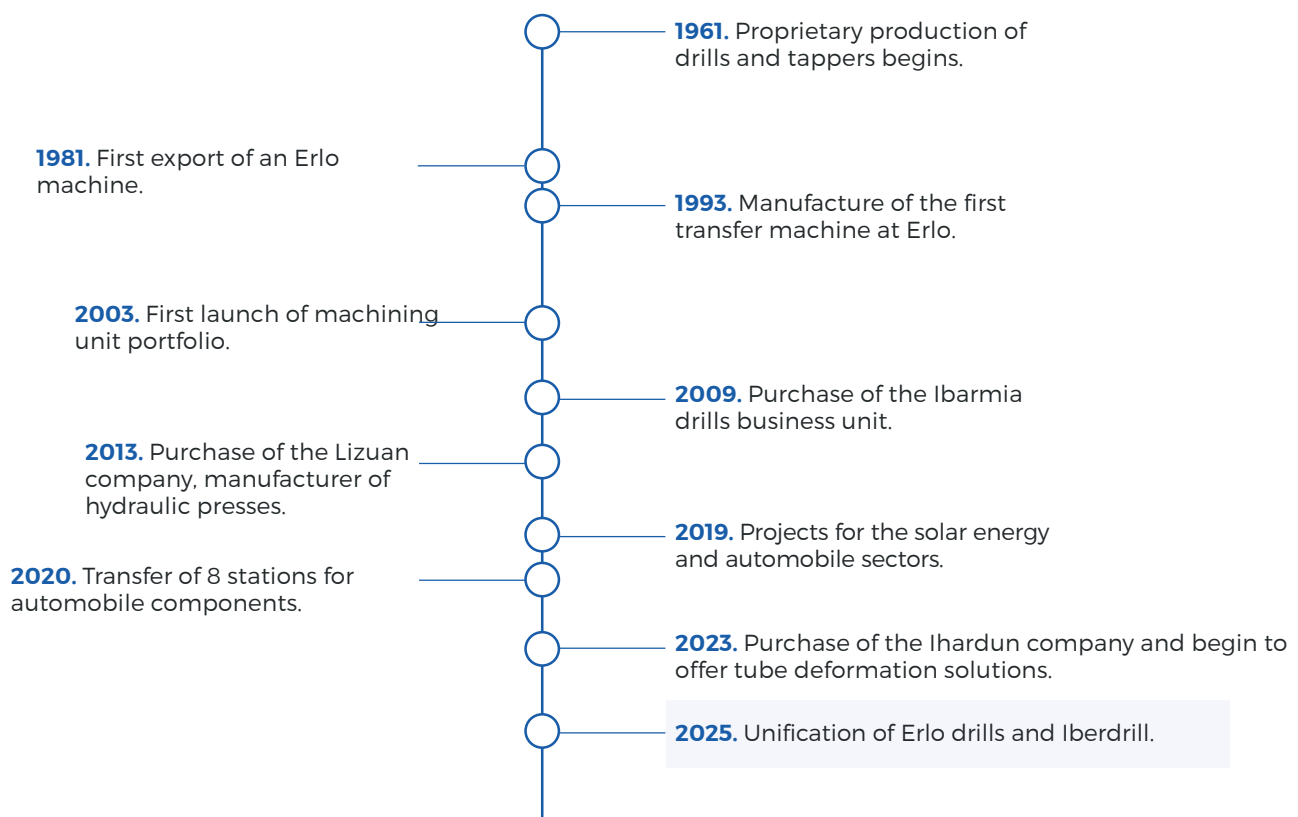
**1961.** Proprietary production of drills and tappers begins.

**1981.** First export of an Erlo machine.

**1993.** Manufacture of the first transfer machine at Erlo.

**2003.** First launch of machining unit portfolio.

**2009.** Purchase of the Ibarmia drills business unit.

**2013.** Purchase of the Lizuan company, manufacturer of hydraulic presses.

**2019.** Projects for the solar energy and automobile sectors.

**2020.** Transfer of 8 stations for automobile components.

**2023.** Purchase of the Ihardun company and begin to offer tube deformation solutions.

**2025.** Unification of Erlo drills and Iberdrill.